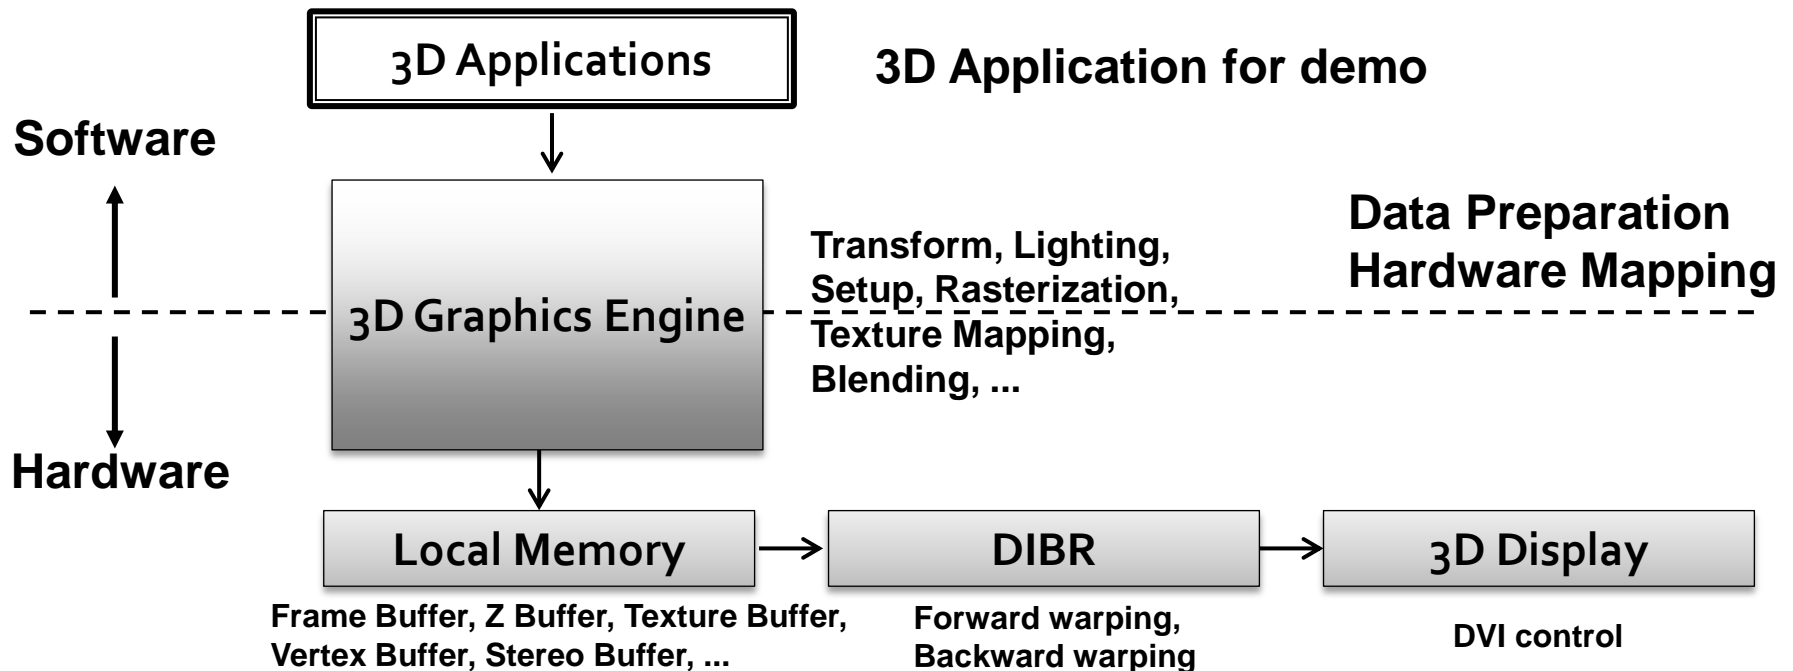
3D Applications

3D Application for demo

Software

Hardware

3D Graphics Engine

Transform, Lighting, Setup, Rasterization, Texture Mapping, Blending, ...

Data Preparation
Hardware Mapping

Local Memory

DIBR

3D Display

Frame Buffer, Z Buffer, Texture Buffer, Vertex Buffer, Stereo Buffer, ...

Forward warping, Backward warping

DVI control